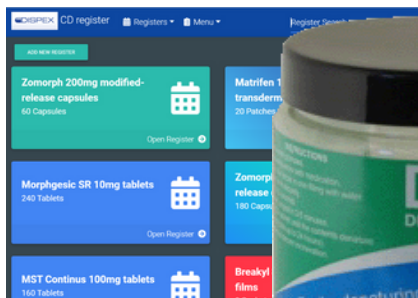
DISPEX CD register
Registers
Menu
Register Search

ADD NEW REGISTER

Zomorph 200mg modified-release capsules
60 Capsules
Open Register

Matrifen 1
transderm
20 Patches

Morphgesic SR 10mg tablets
240 Tablets
Open Register

Zomorp
release c
180 Caps

MST Continus 100mg tablets
160 Tablets

Breakyl
films

INSTRUCTIONS

D
D